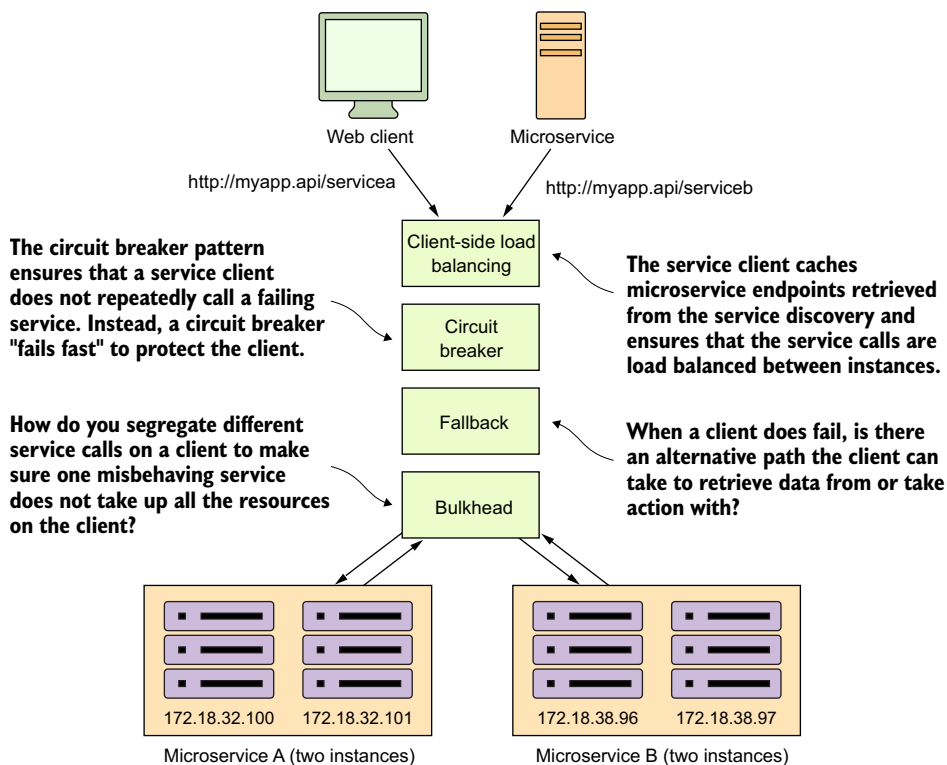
Web client

Microservice

http://myapp.api/servicea

http://myapp.api/serviceb

Client-side load balancing

The service client caches microservice endpoints retrieved from the service discovery and ensures that the service calls are load balanced between instances.

The circuit breaker pattern ensures that a service client does not repeatedly call a failing service. Instead, a circuit breaker "fails fast" to protect the client.

Circuit breaker

Fallback

When a client does fail, is there an alternative path the client can take to retrieve data from or take action with?

How do you segregate different service calls on a client to make sure one misbehaving service does not take up all the resources on the client?

Bulkhead

172.18.32.100

172.18.32.101

172.18.38.96

172.18.38.97

Microservice A (two instances)

Microservice B (two instances)